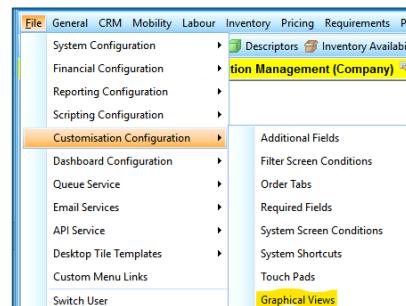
File General CRM Mobility Labour Inventory Pricing Requirements P

System Configuration
Financial Configuration
Reporting Configuration
Scripting Configuration
Customisation Configuration
Dashboard Configuration
Queue Service
Email Services
API Service
Desktop Tile Templates
Custom Menu Links
Switch User

Descriptors Inventory Availabi

tion Management (Company)

Additional Fields
Filter Screen Conditions
Order Tabs
Required Fields
System Screen Conditions
System Shortcuts
Touch Pads
Graphical Views